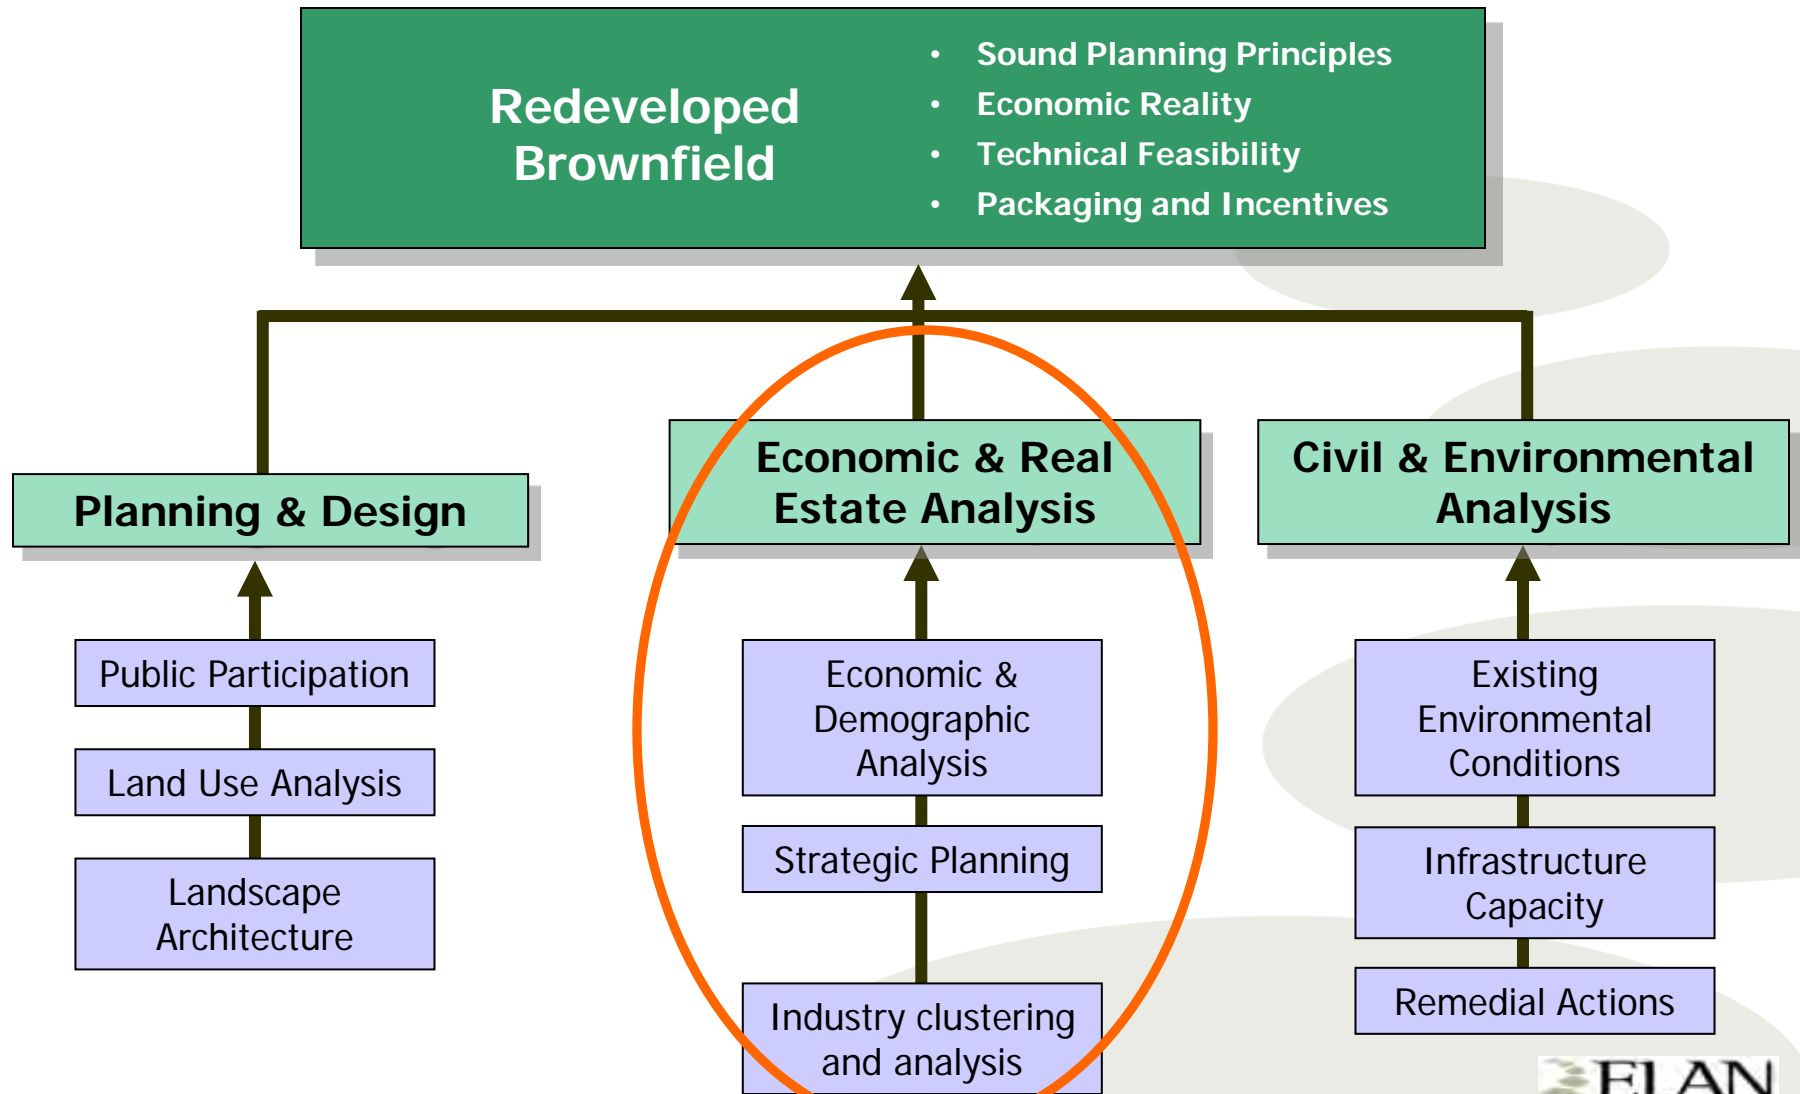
Redeveloped Brownfield

- Sound Planning Principles
- Economic Reality
- Technical Feasibility
- Packaging and Incentives

Planning & Design

Public Participation

Land Use Analysis

Landscape Architecture

Economic & Real Estate Analysis

Economic & Demographic Analysis

Strategic Planning

Industry clustering and analysis

Civil & Environmental Analysis

Existing Environmental Conditions

Infrastructure Capacity

Remedial Actions

ELAN